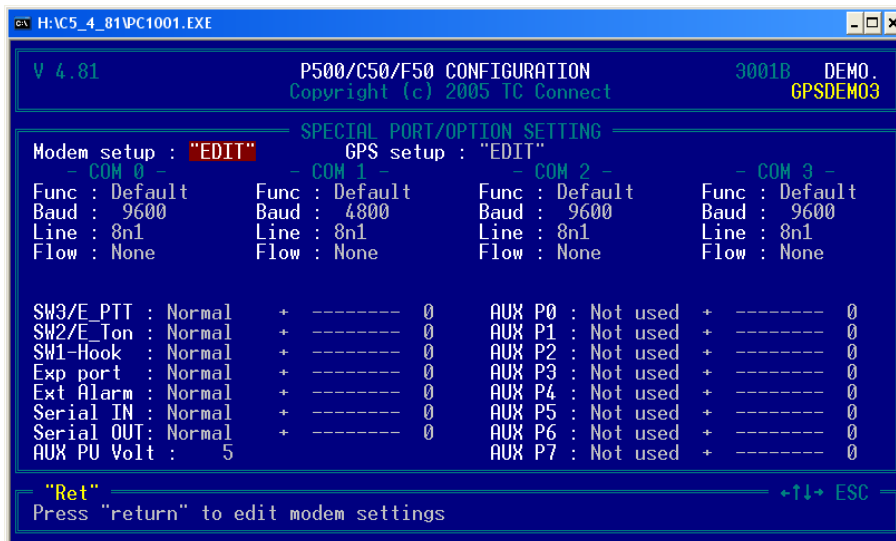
H:\C5_4_81\PC1001.EXE

V 4.81

P500/C50/F50 CONFIGURATION
Copyright (c) 2005 TC Connect

3001B DEMO.
GPSDEMO3

SPECIAL PORT/OPTION SETTING

Modem setup : "EDIT" GPS setup : "EDIT"

| - COM 0 - | - COM 1 - | - COM 2 - | - COM 3 - |
|---|---|---|---|
| Func : Default | Func : Default | Func : Default | Func : Default |
| Baud : 9600 | Baud : 4800 | Baud : 9600 | Baud : 9600 |
| Line : 8n1 | Line : 8n1 | Line : 8n1 | Line : 8n1 |
| Flow : None | Flow : None | Flow : None | Flow : None |

SW3/E_PTT : Normal + -------- 0
SW2/E_Ton : Normal + -------- 0
SW1-Hook : Normal + -------- 0
Exp port : Normal + -------- 0
Ext Alarm : Normal + -------- 0
Serial IN : Normal + -------- 0
Serial OUT: Normal + -------- 0
AUX PU Volt : 5

AUX P0 : Not used + -------- 0
AUX P1 : Not used + -------- 0
AUX P2 : Not used + -------- 0
AUX P3 : Not used + -------- 0
AUX P4 : Not used + -------- 0
AUX P5 : Not used + -------- 0
AUX P6 : Not used + -------- 0
AUX P7 : Not used + -------- 0

"Ret"
←↑↓→ ESC
Press "return" to edit modem settings